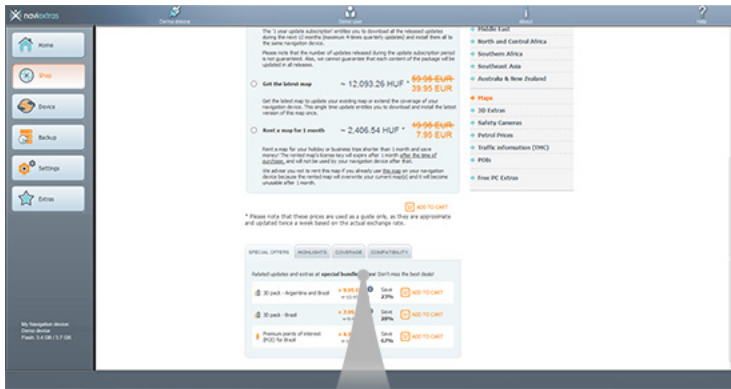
naviextras

Demo device

Demo user

About

Help

Home

Shop

Device

Backup

Settings

Extras

My Navigation device:
Demo device
Flash: 3.4 GB / 3.7 GB

The '1 user update subscription' entitles you to download all the released updates during the next 12 months (maximum 4 items quarterly updates) and install them all to the same navigation device.

Please note that the number of updates released during the update subscription period is not guaranteed. Also, we cannot guarantee that each content of the package will be updated in all releases.

Get the latest map ~ 12,093.26 HUF * 59.95 EUR 39.95 EUR

Get the latest map to update your existing map or extend the coverage of your navigation device. This single time update entitles you to download and install the latest version of this map once.

Rent a map for 1 month ~ 2,406.54 HUF * 19.95 EUR 7.95 EUR

Rent a map for your holiday or business trips shorter than 1 month and save money! The rented map's license key will expire after 1 month after the time of purchase, and will not be used by your navigation device after that.

We advise you not to rent this map if you already use this map on your navigation device because the rented map will overwrite your current map(s) and it will become unusable after 1 month.

ADD TO CART

* Please note that these prices are used as a guide only, as they are approximate and updated twice a week based on the actual exchange rate.

SPECIAL OFFERS HIGHLIGHTS COVERAGE COMPATIBILITY

Related updates and extras at special bundle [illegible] Don't miss the best deals!

3D pack - Argentina and Brazil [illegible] Save 23% ADD TO CART

3D pack - Brazil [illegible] Save 20% ADD TO CART

Premium points of interest (POI) for Brazil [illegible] Save 67% ADD TO CART

Middle East
North and Central Africa
Southern Africa
Southeast Asia
Australia & New Zealand

Maps
3D Extras
Safety Cameras
Petrol Prices
Traffic information (TMC)
POIs

Free PC Extras